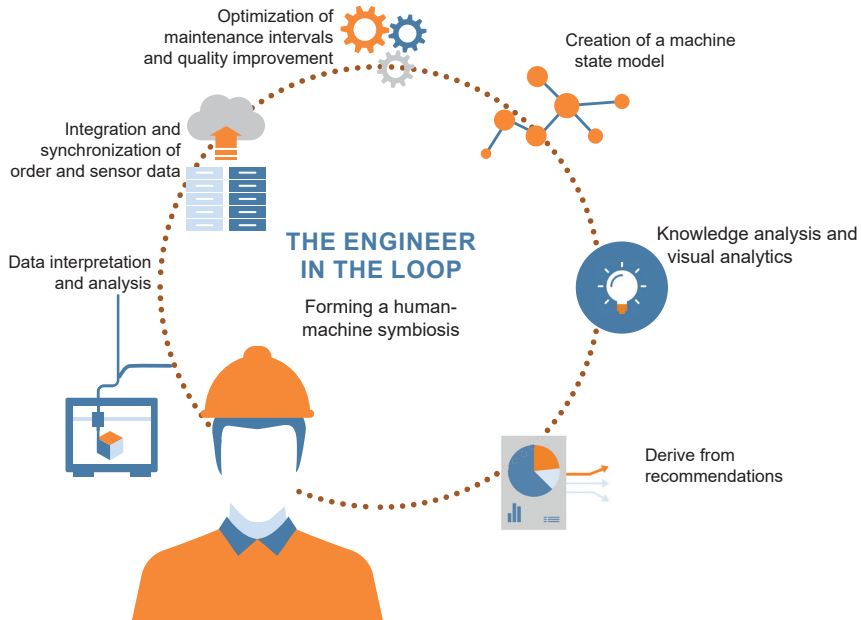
Optimization of maintenance intervals and quality improvement

Creation of a machine state model

Integration and synchronization of order and sensor data

THE ENGINEER IN THE LOOP

Forming a human-machine symbiosis

Knowledge analysis and visual analytics

Data interpretation and analysis

Derive from recommendations